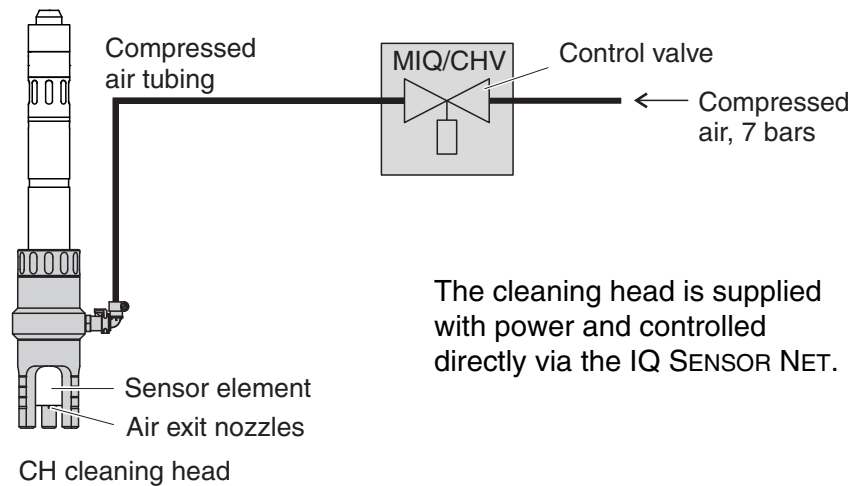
Compressed air tubing

MIQ/CHV

Control valve

Compressed air, 7 bars

The cleaning head is supplied with power and controlled directly via the IQ SENSOR NET.

Sensor element

Air exit nozzles

CH cleaning head